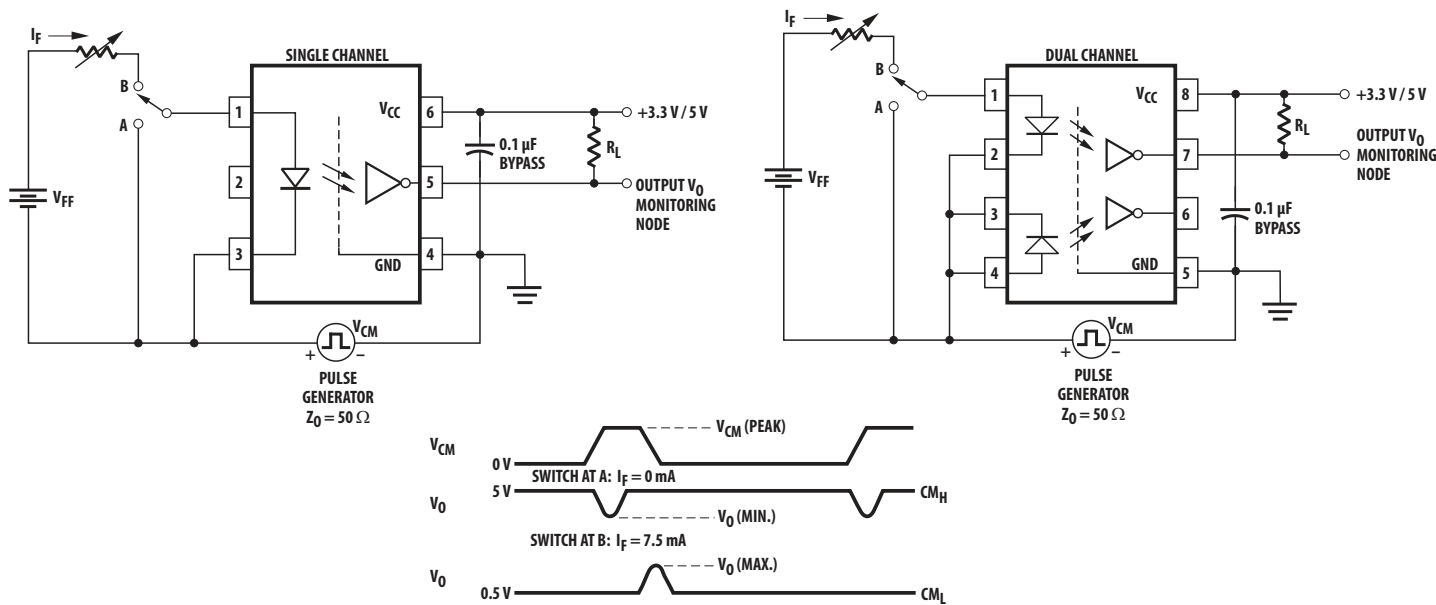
$I_F$

B

A

$V_{FF}$

SINGLE CHANNEL

1

2

3

$V_{CC}$

6

5

GND

4

0.1 µF BYPASS

$R_L$

+3.3 V / 5 V

OUTPUT $V_O$ MONITORING NODE

$V_{CM}$

+ –

PULSE GENERATOR $Z_O = 50\ \Omega$

$I_F$

B

A

$V_{FF}$

DUAL CHANNEL

1

2

3

4

$V_{CC}$

8

7

6

GND

5

$R_L$

+3.3 V / 5 V

OUTPUT $V_O$ MONITORING NODE

0.1 µF BYPASS

$V_{CM}$

+ –

PULSE GENERATOR $Z_O = 50\ \Omega$

$V_{CM}$

0 V

$V_{CM}$ (PEAK)

SWITCH AT A: $I_F = 0$ mA

$V_O$

5 V

$V_O$ (MIN.)

$CM_H$

SWITCH AT B: $I_F = 7.5$ mA

$V_O$

0.5 V

$V_O$ (MAX.)

$CM_L$